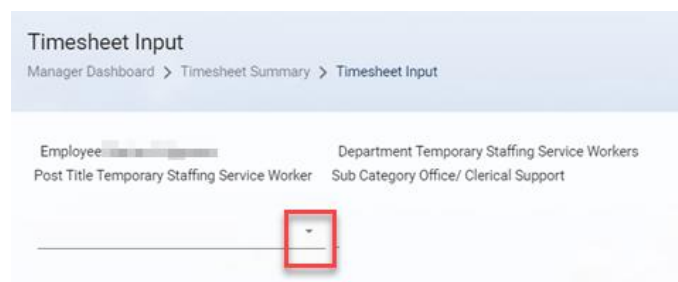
Timesheet Input

Manager Dashboard > Timesheet Summary > Timesheet Input

Employee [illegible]
Post Title Temporary Staffing Service Worker

Department Temporary Staffing Service Workers
Sub Category Office/ Clerical Support